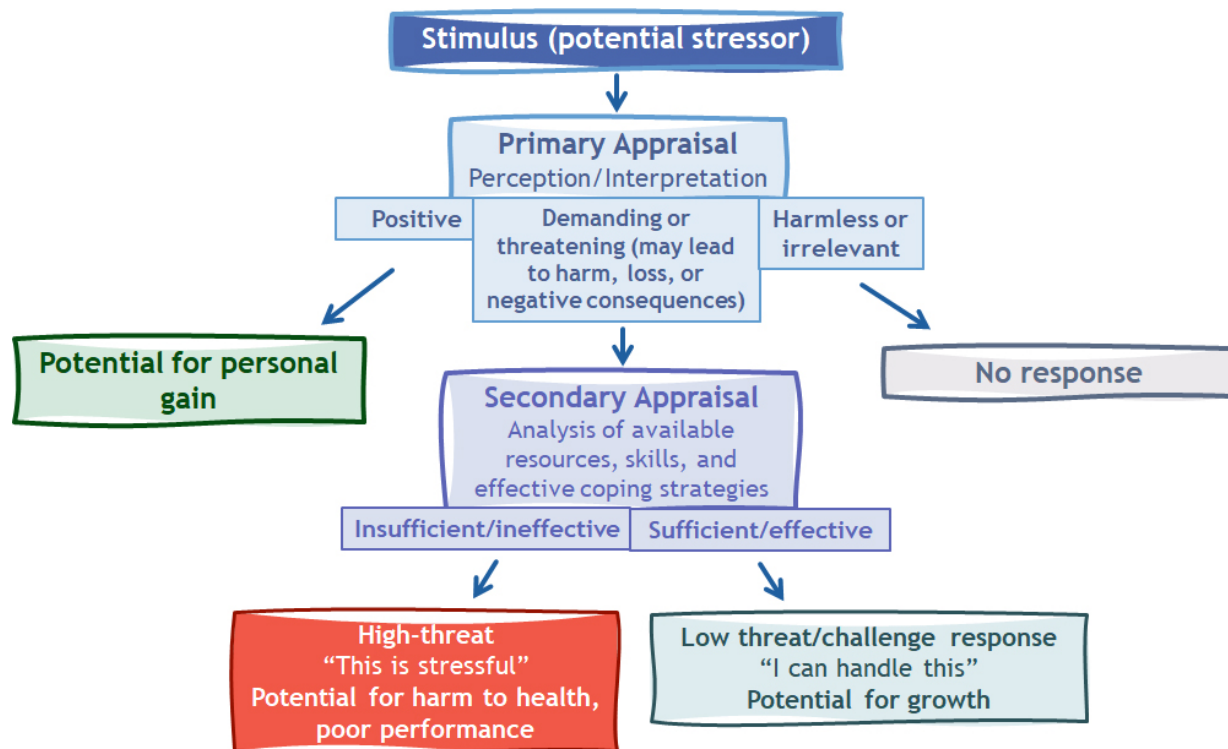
Stimulus (potential stressor)

Primary Appraisal
Perception/Interpretation

Positive

Demanding or threatening (may lead to harm, loss, or negative consequences)

Harmless or irrelevant

Potential for personal gain

No response

Secondary Appraisal
Analysis of available resources, skills, and effective coping strategies

Insufficient/ineffective

Sufficient/effective

High-threat
"This is stressful"
Potential for harm to health, poor performance

Low threat/challenge response
"I can handle this"
Potential for growth